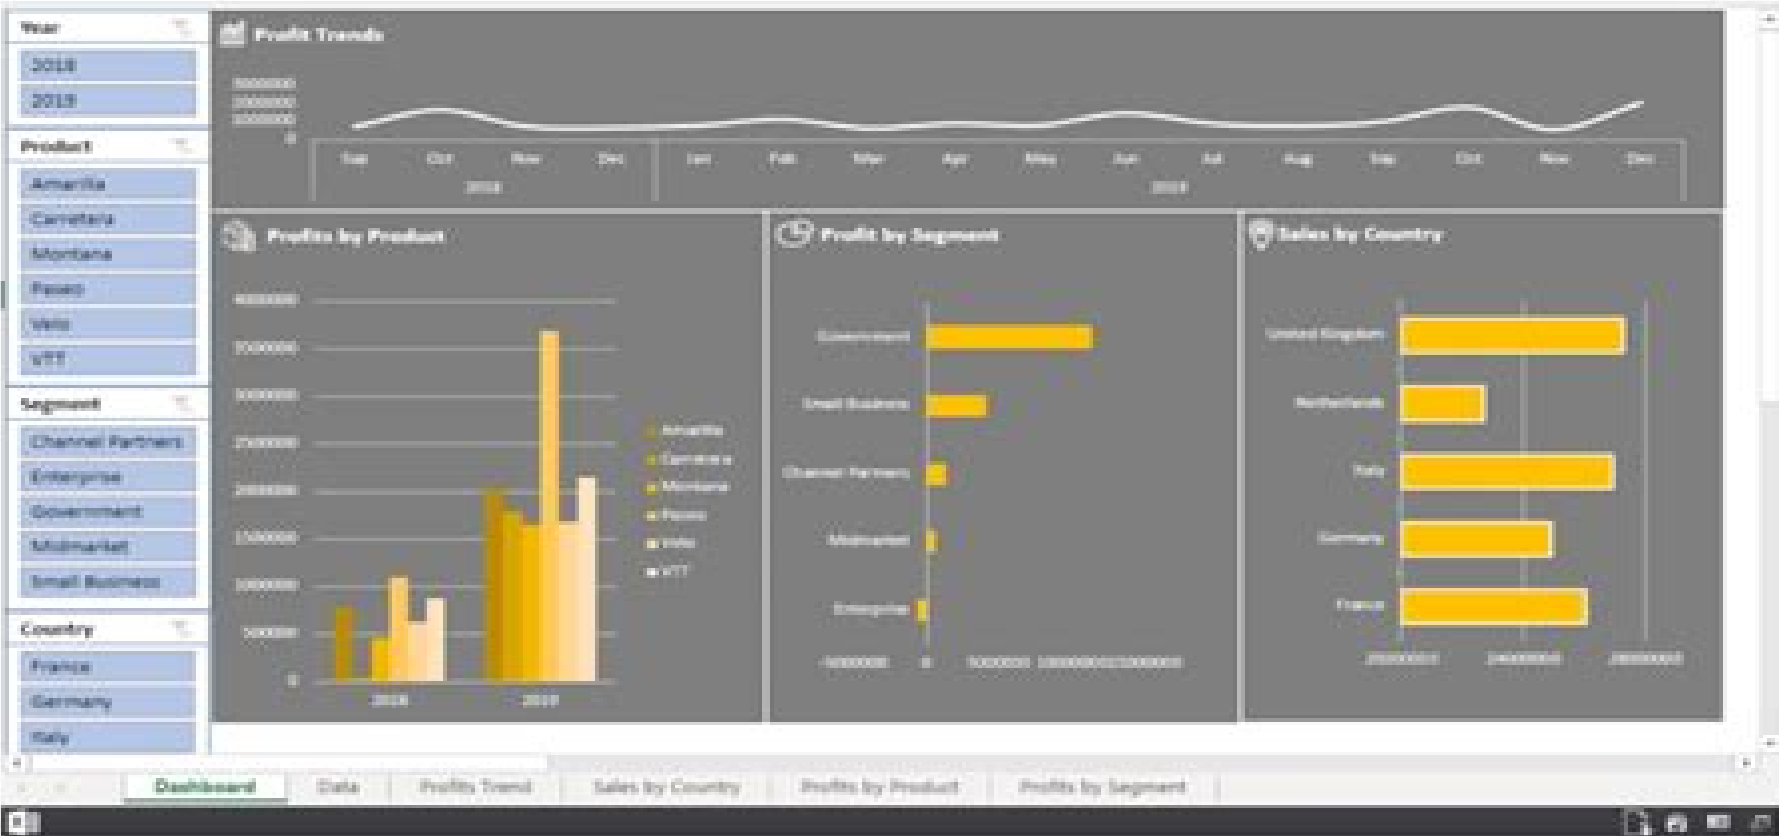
Year
2018
2019

Product
Amarilla
Carretera
Montana
Paseo
Velo
VTT

Segment
Channel Partners
Enterprise
Government
Midmarket
Small Business

Country
France
Germany
Italy

Profit Trends

3000000
2000000
1000000
0

Sep Oct Nov Dec
2018
Jan Feb Mar Apr May Jun Jul Aug Sep Oct Nov Dec
2019

Profits by Product

4000000
3500000
3000000
2500000
2000000
1500000
1000000
500000
0

2018 2019

Amarilla
Carretera
Montana
Paseo
Velo
VTT

Profit by Segment

Government
Small Business
Channel Partners
Midmarket
Enterprise

-5000000 0 5000000 10000000 15000000

Sales by Country

United Kingdom
Netherlands
Italy
Germany
France

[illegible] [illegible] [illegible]

Dashboard Data Profits Trend Sales by Country Profits by Product Profits by Segment